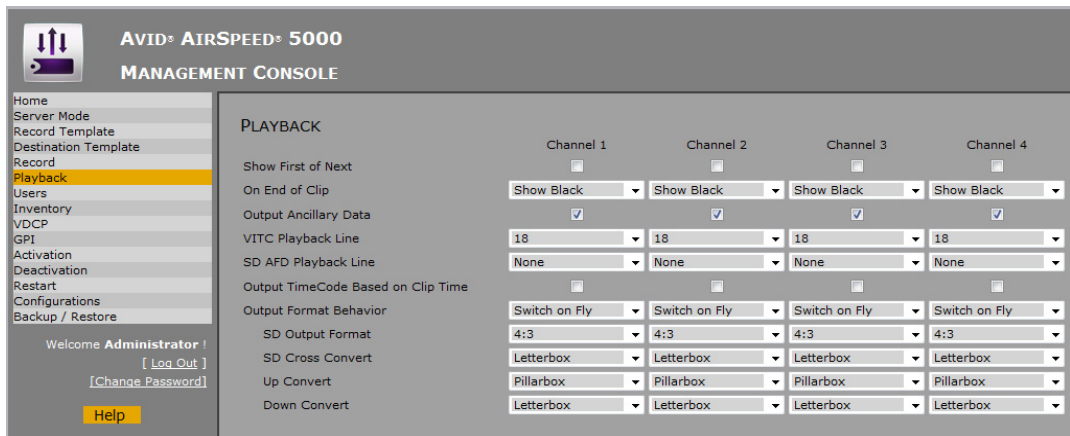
AVID® AIRSPEED® 5000
MANAGEMENT CONSOLE

Home
Server Mode
Record Template
Destination Template
Record
Playback
Users
Inventory
VDCP
GPI
Activation
Deactivation
Restart
Configurations
Backup / Restore

Welcome Administrator !
[ Log Out ]
[Change Password]

Help

PLAYBACK

| | Channel 1 | Channel 2 | Channel 3 | Channel 4 |
|---|---|---|---|---|
| Show First of Next | | | | |
| On End of Clip | Show Black | Show Black | Show Black | Show Black |
| Output Ancillary Data | ✓ | ✓ | ✓ | ✓ |
| VITC Playback Line | 18 | 18 | 18 | 18 |
| SD AFD Playback Line | None | None | None | None |
| Output TimeCode Based on Clip Time | | | | |
| Output Format Behavior | Switch on Fly | Switch on Fly | Switch on Fly | Switch on Fly |
| SD Output Format | 4:3 | 4:3 | 4:3 | 4:3 |
| SD Cross Convert | Letterbox | Letterbox | Letterbox | Letterbox |
| Up Convert | Pillarbox | Pillarbox | Pillarbox | Pillarbox |
| Down Convert | Letterbox | Letterbox | Letterbox | Letterbox |